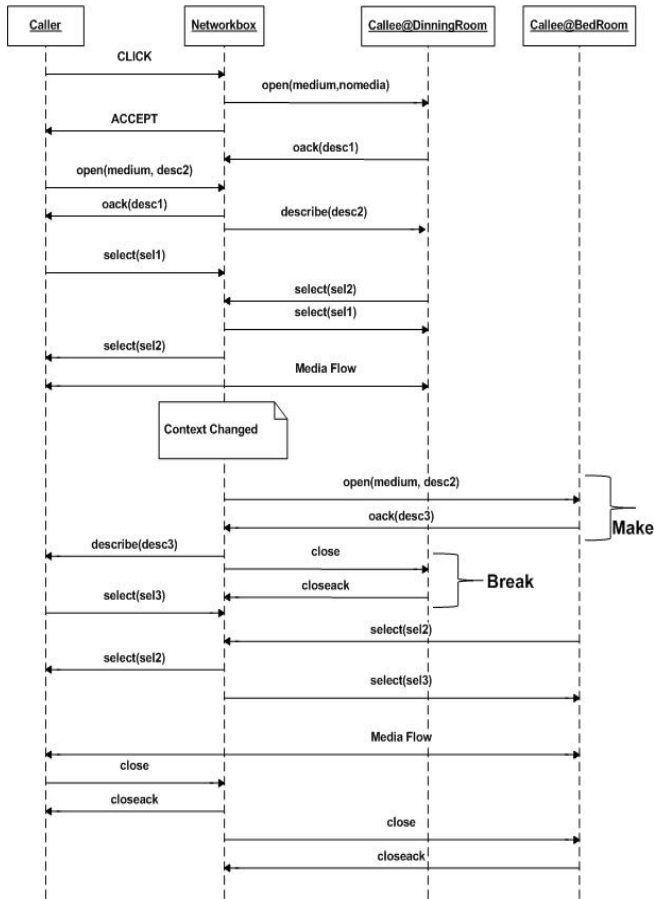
Caller
Networkbox
Callee@DinningRoom
Callee@BedRoom

CLICK
open(medium,nomedia)
ACCEPT
oack(desc1)
open(medium, desc2)
oack(desc1)
describe(desc2)
select(sel1)
select(sel2)
select(sel1)
select(sel2)
Media Flow

Context Changed

open(medium, desc2)
oack(desc3)
Make
describe(desc3)
close
closeack
Break
select(sel3)
select(sel2)
select(sel2)
select(sel3)
Media Flow
close
closeack
close
closeack